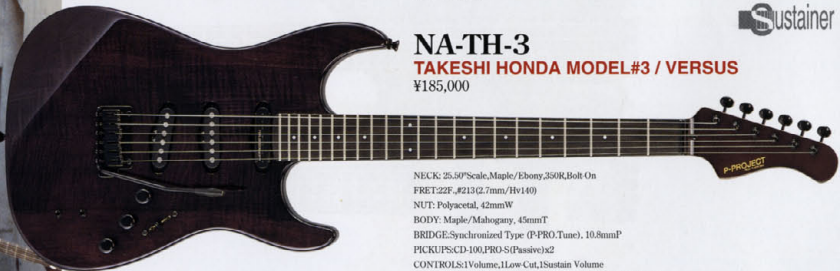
Sustainer

NA-TH-3
TAKESHI HONDA MODEL#3 / VERSUS
¥185,000

P-PROJECT

NECK: 25.50"Scale,Maple/Ebony,350R,Bolt-On
FRET:22F.,#213(2.7mm/Hv140)
NUT: Polyacetal, 42mmW
BODY: Maple/Mahogany, 45mmT
BRIDGE:Synchronized Type (P-PRO.Tune), 10.8mmP
PICKUPS:CD-100,PRO-S(Passive)x2
CONTROLS:1Volume,1Low-Cut,1Sustain Volume